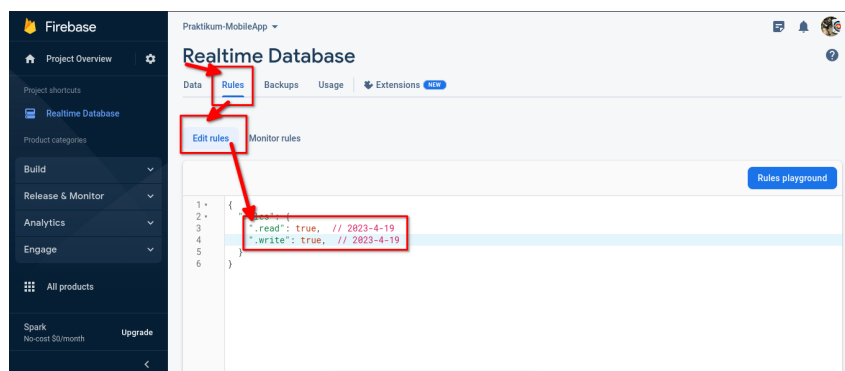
Firebase
Project Overview
Project shortcuts
Realtime Database
Product categories
Build
Release & Monitor
Analytics
Engage
All products
Spark
No-cost $0/month
Upgrade
<

Praktikum-MobileApp

Realtime Database
Data Rules Backups Usage Extensions NEW

Edit rules Monitor rules

Rules playground

1 {
2 "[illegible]": {
3 ".read": true, // 2023-4-19
4 ".write": true, // 2023-4-19
5 }
6 }